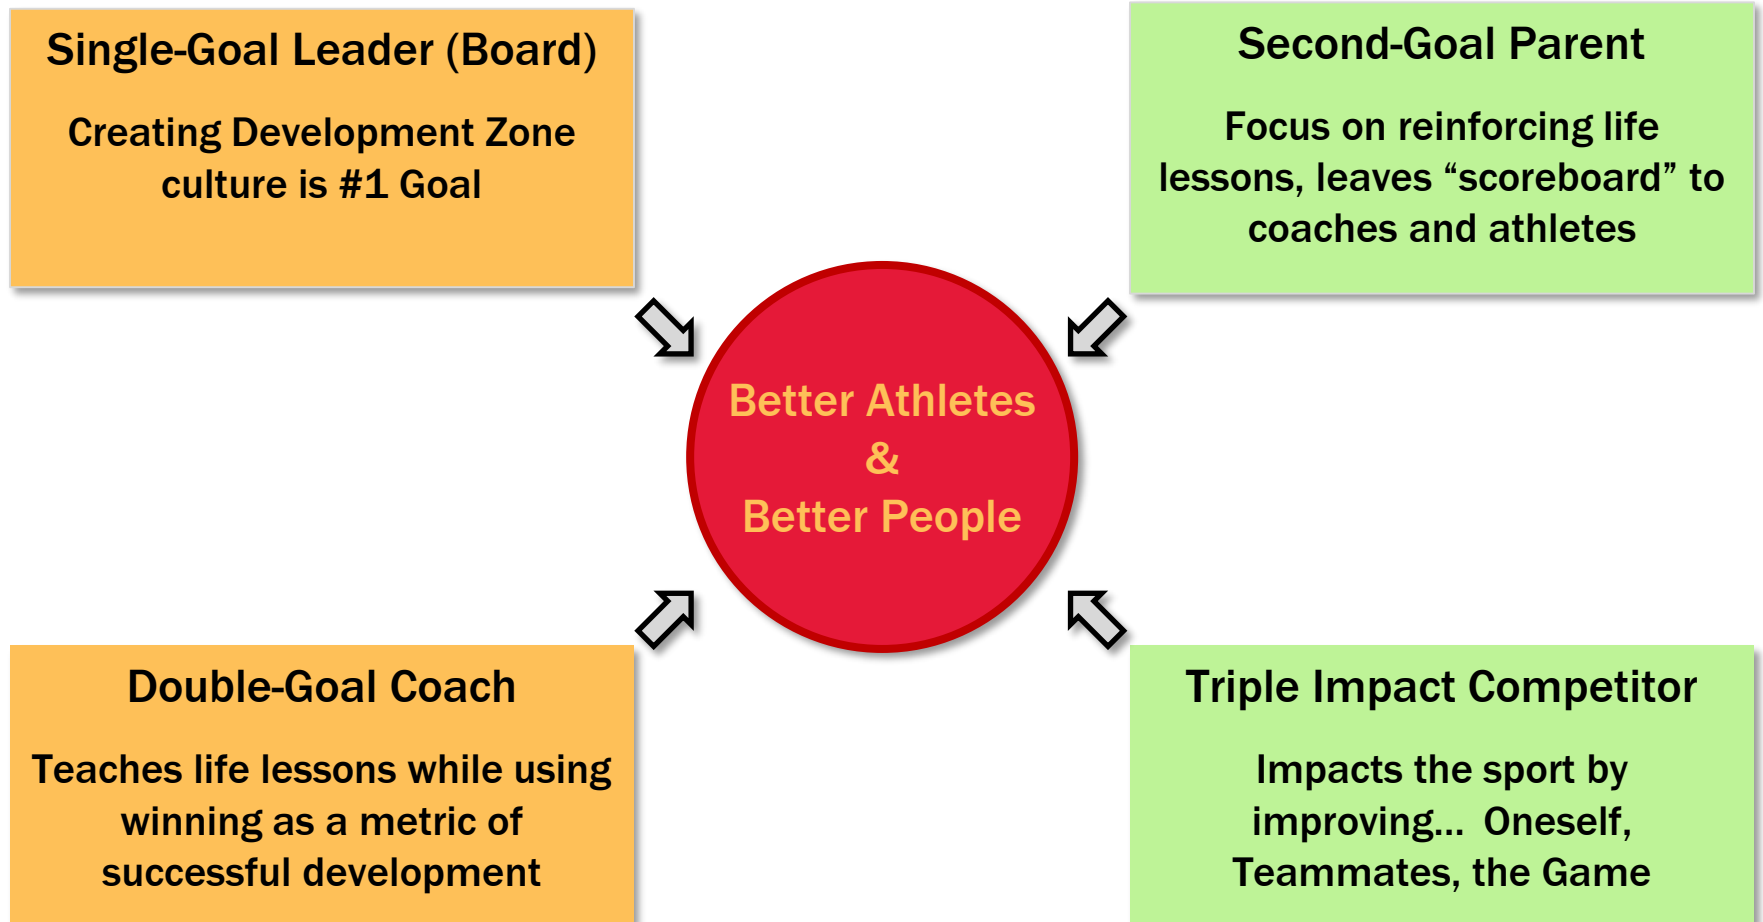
Single-Goal Leader (Board)

Creating Development Zone culture is #1 Goal

Second-Goal Parent

Focus on reinforcing life lessons, leaves “scoreboard” to coaches and athletes

Better Athletes
&
Better People

Double-Goal Coach

Teaches life lessons while using winning as a metric of successful development

Triple Impact Competitor

Impacts the sport by improving… Oneself, Teammates, the Game